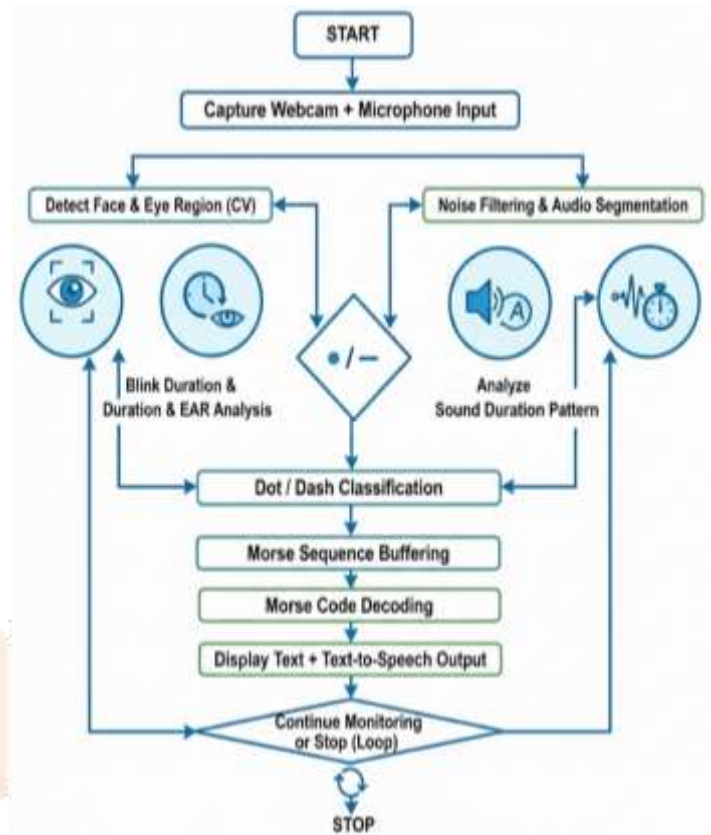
START

Capture Webcam + Microphone Input

Detect Face & Eye Region (CV)

Noise Filtering & Audio Segmentation

• / —

Blink Duration & Duration & EAR Analysis

Analyze Sound Duration Pattern

Dot / Dash Classification

Morse Sequence Buffering

Morse Code Decoding

Display Text + Text-to-Speech Output

Continue Monitoring or Stop (Loop)

STOP